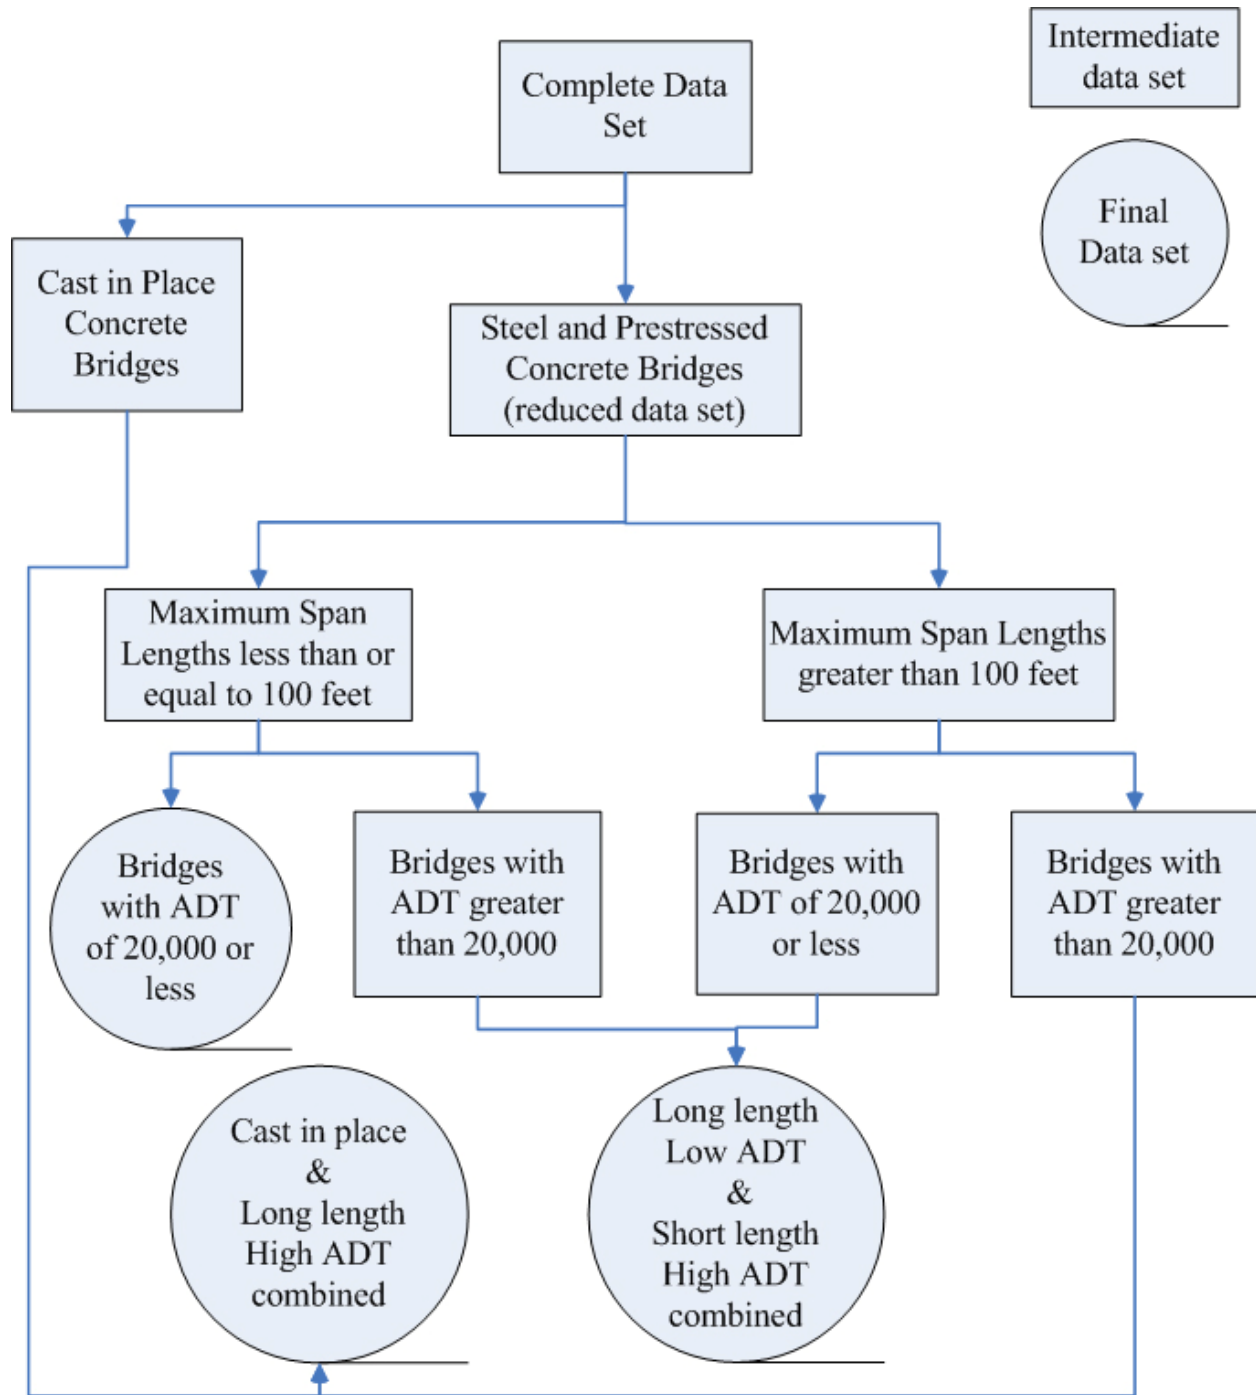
Complete Data Set

Intermediate data set

Final Data set

Cast in Place Concrete Bridges

Steel and Prestressed Concrete Bridges (reduced data set)

Maximum Span Lengths less than or equal to 100 feet

Maximum Span Lengths greater than 100 feet

Bridges with ADT of 20,000 or less

Bridges with ADT greater than 20,000

Bridges with ADT of 20,000 or less

Bridges with ADT greater than 20,000

Cast in place & Long length High ADT combined

Long length Low ADT & Short length High ADT combined